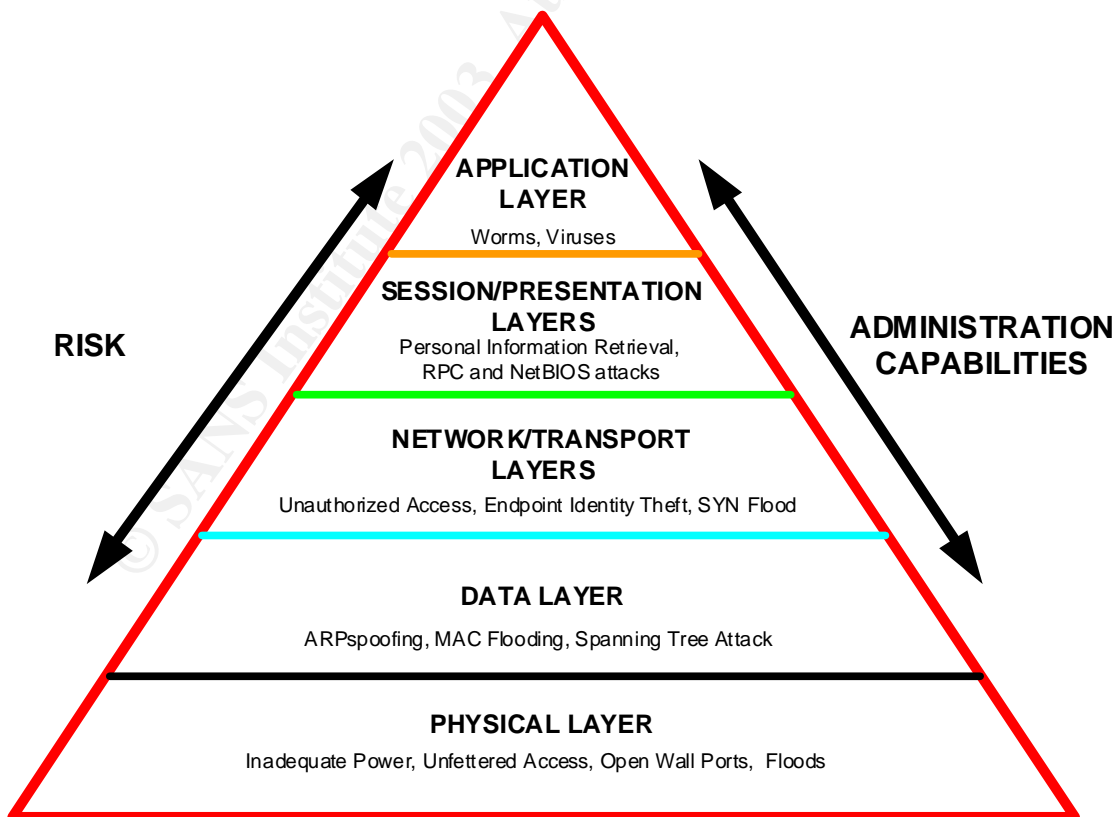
APPLICATION LAYER

Worms, Viruses

SESSION/PRESENTATION LAYERS

Personal Information Retrieval, RPC and NetBIOS attacks

NETWORK/TRANSPORT LAYERS

Unauthorized Access, Endpoint Identity Theft, SYN Flood

DATA LAYER

ARPspoofing, MAC Flooding, Spanning Tree Attack

PHYSICAL LAYER

Inadequate Power, Unfettered Access, Open Wall Ports, Floods

RISK

ADMINISTRATION CAPABILITIES

© SANS Institute 2003, A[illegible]